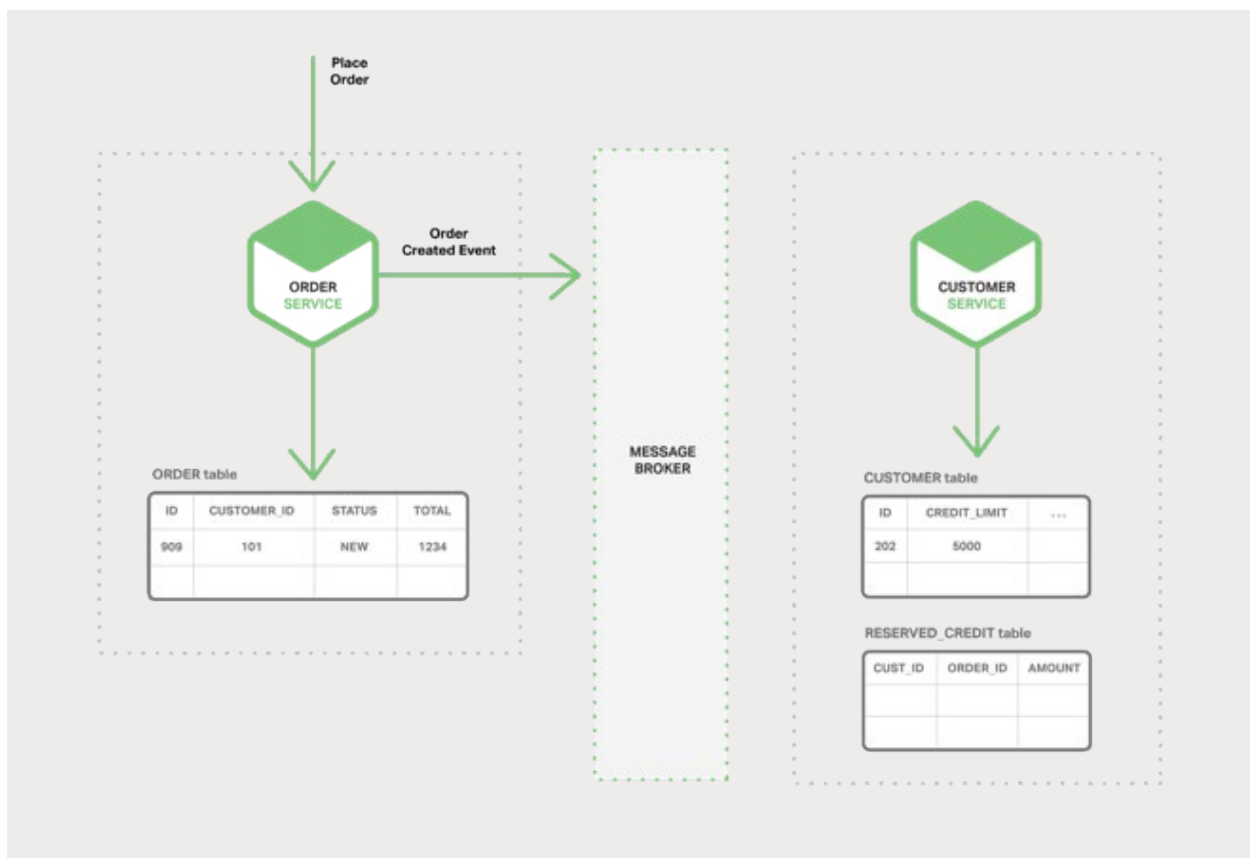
Place Order

ORDER SERVICE

Order Created Event

ORDER table

| ID | CUSTOMER_ID | STATUS | TOTAL |
|---|---|---|---|
| 909 | 101 | NEW | 1234 |
| | | | |

MESSAGE BROKER

CUSTOMER SERVICE

CUSTOMER table

| ID | CREDIT_LIMIT | ... |
|---|---|---|
| 202 | 5000 | |
| | | |

RESERVED_CREDIT table

| CUST_ID | ORDER_ID | AMOUNT |
|---|---|---|
| | | |
| | | |